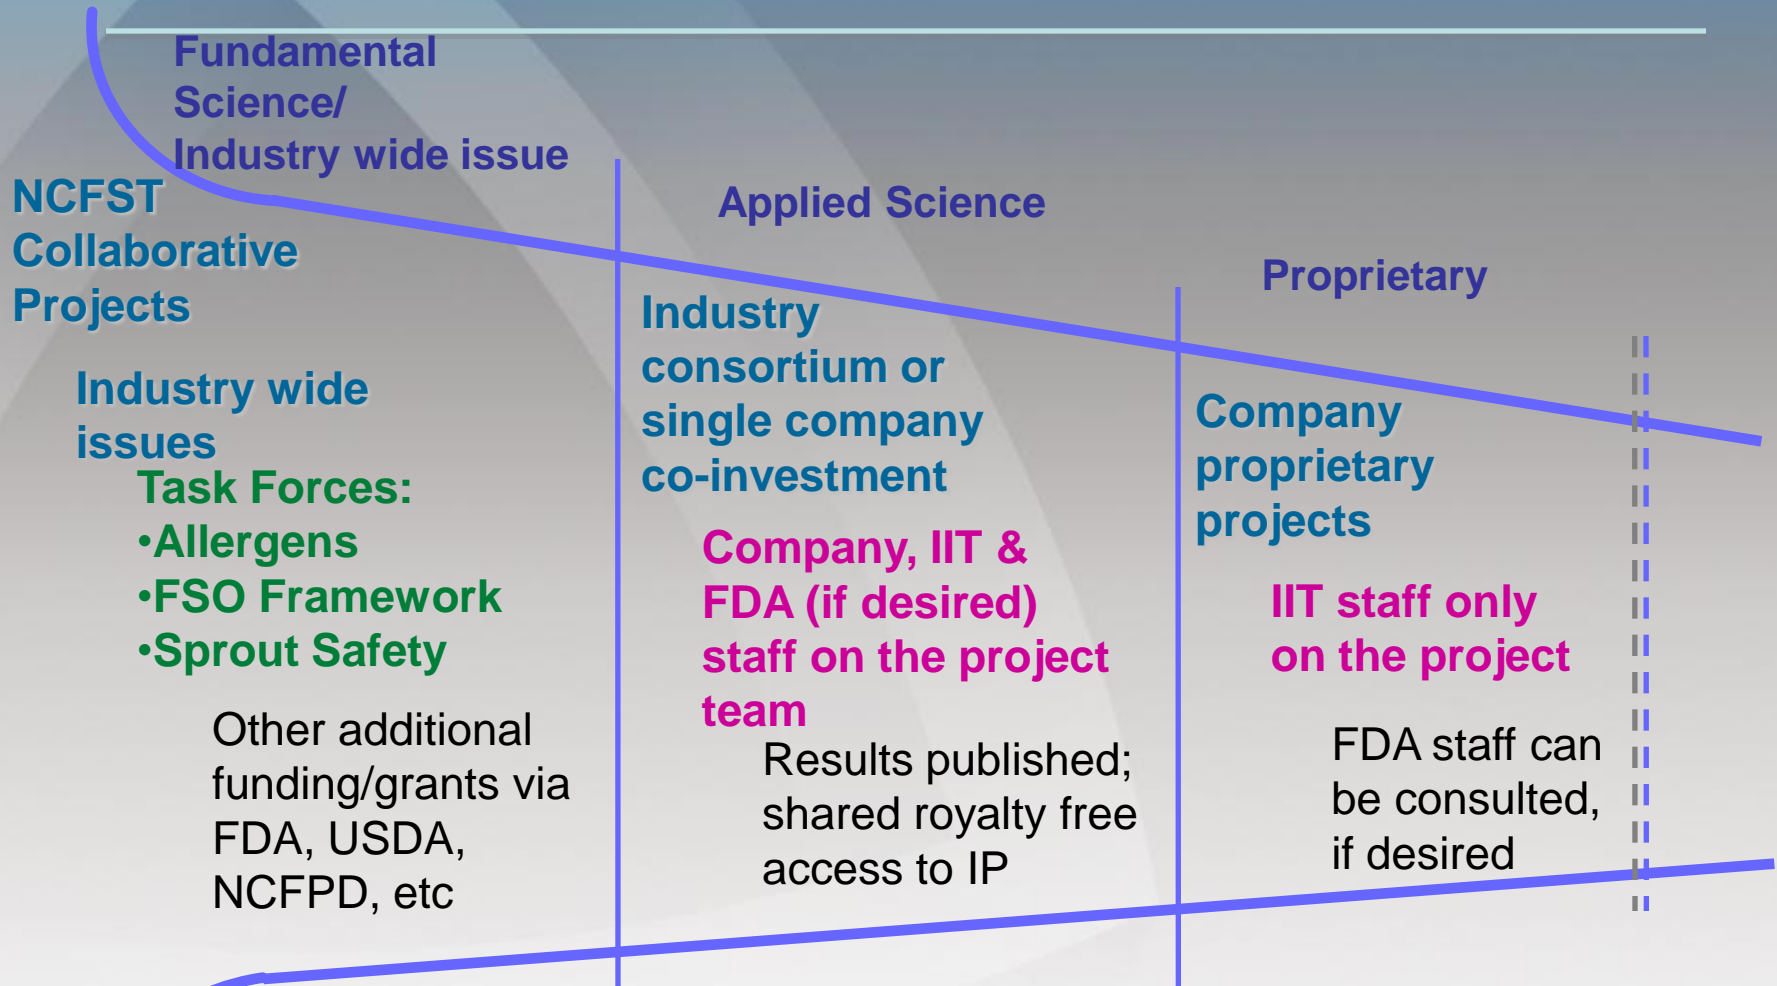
Fundamental Science/ Industry wide issue

NCFST Collaborative Projects

Industry wide issues

Task Forces:
•Allergens
•FSO Framework
•Sprout Safety

Other additional funding/grants via FDA, USDA, NCFPD, etc

Applied Science

Industry consortium or single company co-investment

Company, IIT & FDA (if desired) staff on the project team

Results published; shared royalty free access to IP

Proprietary

Company proprietary projects

IIT staff only on the project

FDA staff can be consulted, if desired